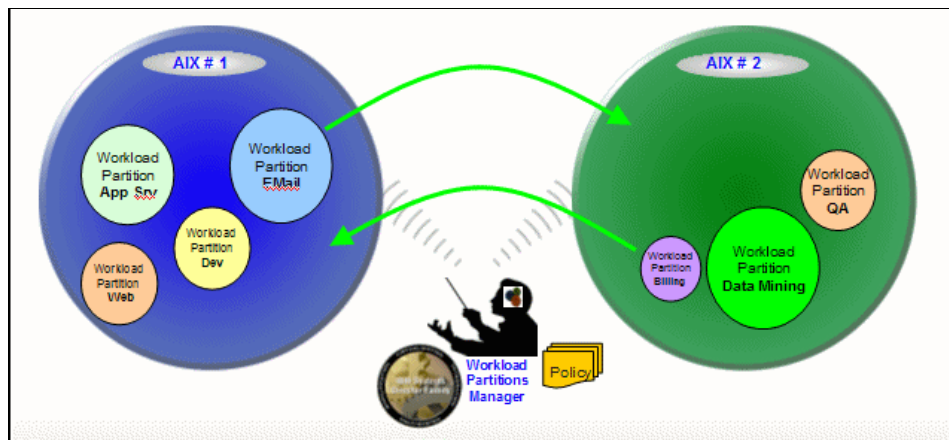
AIX # 1

Workload Partition App Srv

Workload Partition EMail

Workload Partition Dev

Workload Partition Web

AIX # 2

Workload Partition QA

Workload Partition Billing

Workload Partition Data Mining

Workload Partitions Manager

Policy